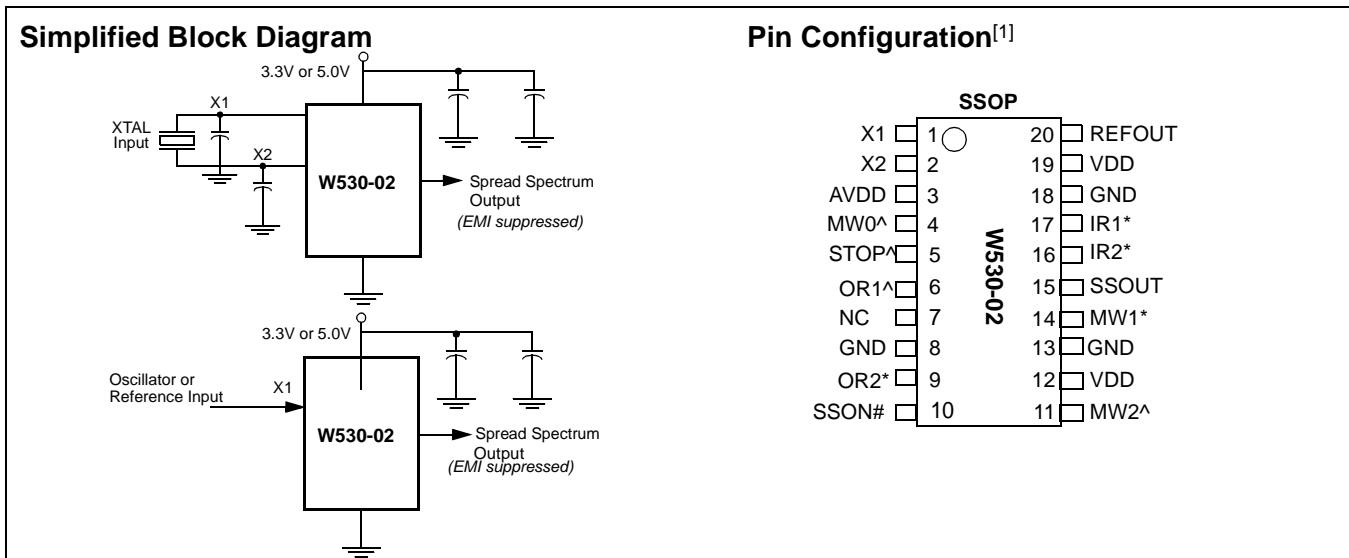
Simplified Block Diagram

3.3V or 5.0V

X1

XTAL Input

X2

W530-02

Spread Spectrum Output
(EMI suppressed)

3.3V or 5.0V

Oscillator or Reference Input

X1

W530-02

Spread Spectrum Output
(EMI suppressed)

Pin Configuration[1]

SSOP

| | | | |
|---|---|---|---|
| X1 | 1 | 20 | REFOUT |
| X2 | 2 | 19 | VDD |
| AVDD | 3 | 18 | GND |
| MW0^ | 4 | 17 | IR1* |
| STOP^ | 5 | 16 | IR2* |
| OR1^ | 6 | 15 | SSOUT |
| NC | 7 | 14 | MW1* |
| GND | 8 | 13 | GND |
| OR2* | 9 | 12 | VDD |
| SSON# | 10 | 11 | MW2^ |

W530-02